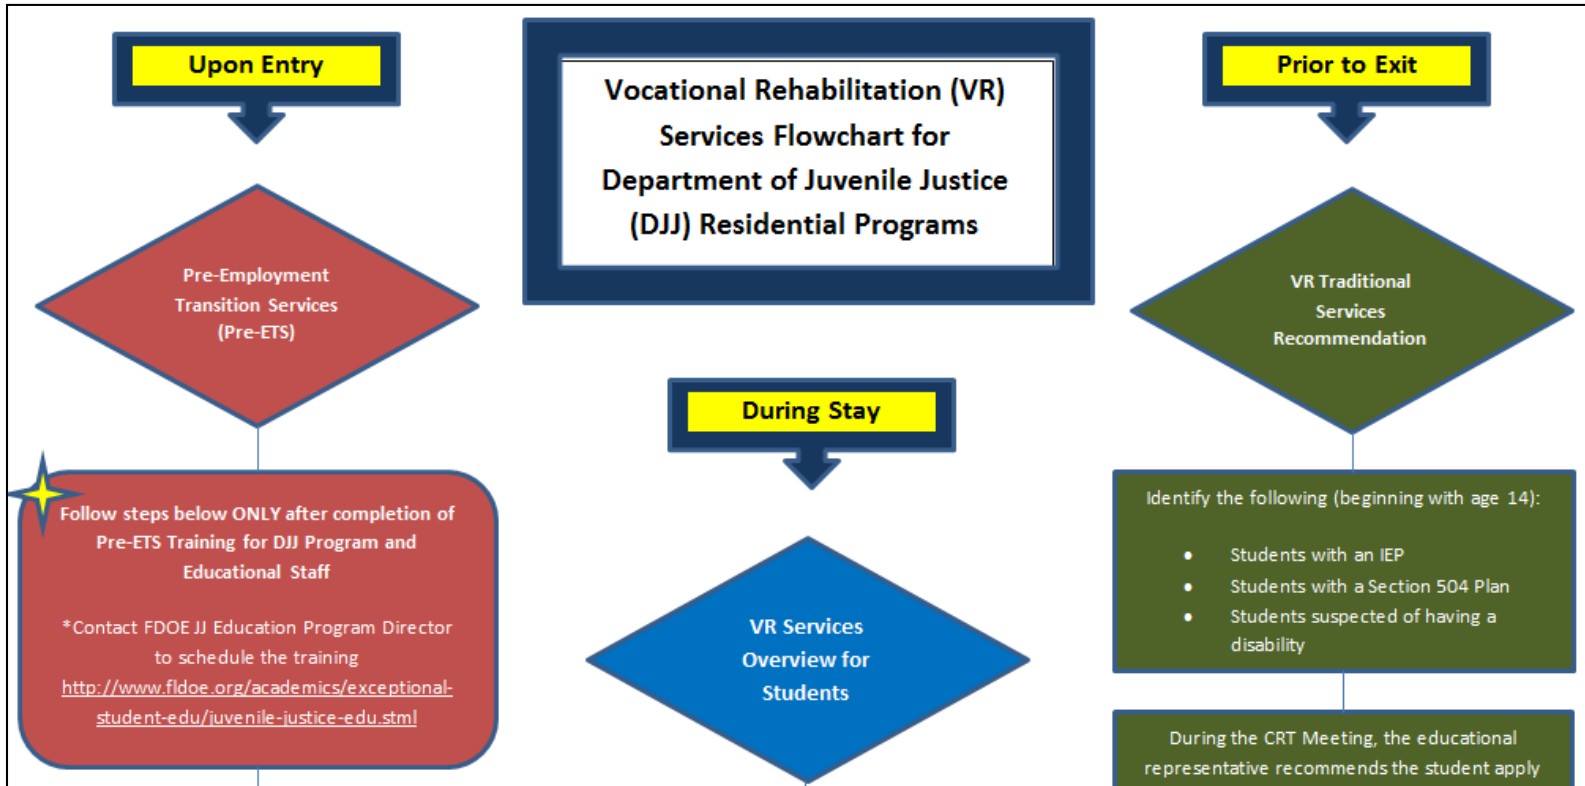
Upon Entry

Vocational Rehabilitation (VR) Services Flowchart for Department of Juvenile Justice (DJJ) Residential Programs

Prior to Exit

Pre-Employment Transition Services (Pre-ETS)

Follow steps below ONLY after completion of Pre-ETS Training for DJJ Program and Educational Staff

*Contact FDOE JJ Education Program Director to schedule the training http://www.fldoe.org/academics/exceptional-student-edu/juvenile-justice-edu.stml

During Stay

VR Services Overview for Students

VR Traditional Services Recommendation

Identify the following (beginning with age 14):

- Students with an IEP
- Students with a Section 504 Plan
- Students suspected of having a disability

During the CRT Meeting, the educational representative recommends the student apply